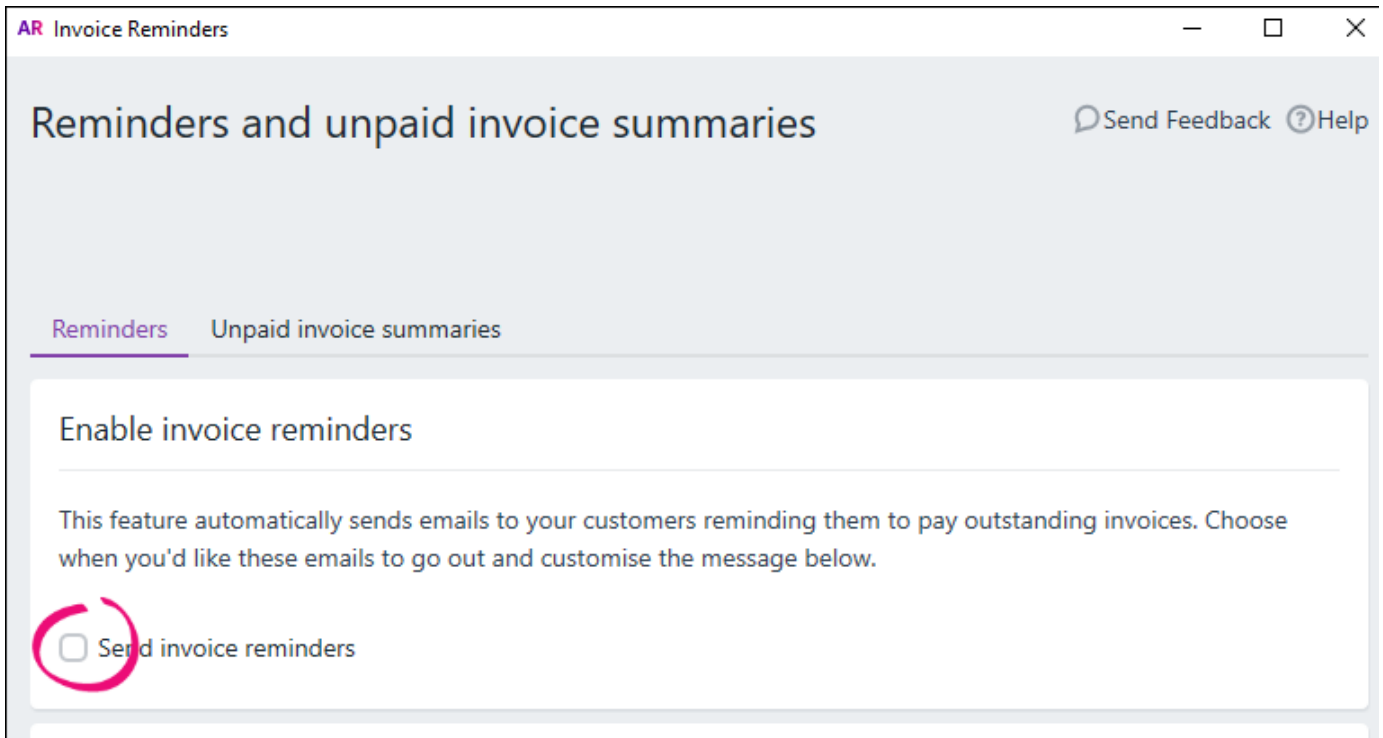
AR Invoice Reminders

Reminders and unpaid invoice summaries

Send Feedback ?Help

Reminders Unpaid invoice summaries

Enable invoice reminders

This feature automatically sends emails to your customers reminding them to pay outstanding invoices. Choose when you'd like these emails to go out and customise the message below.

Send invoice reminders